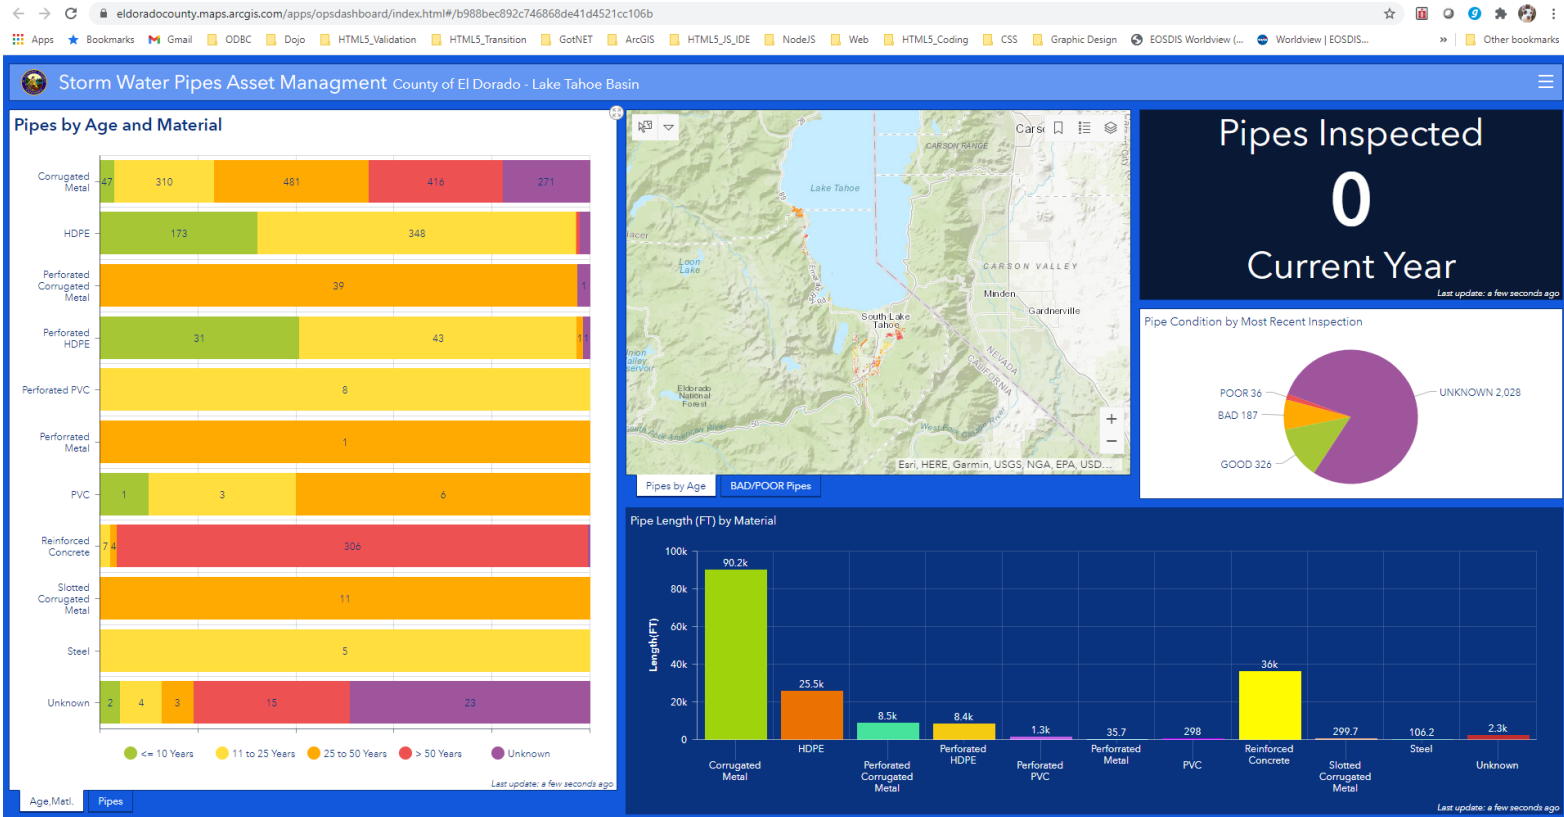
eldoradocounty.maps.arcgis.com/apps/opsdashboard/index.html#/b988bec892c746868de41d4521cc106b

Apps Bookmarks Gmail ODBC Dojo HTML5_Validation HTML5_Transition GotNET ArcGIS HTML5_JS_IDE NodeJS Web HTML5_Coding CSS Graphic Design EOSDIS Worldview (... Worldview | EOSDIS... » Other bookmarks

Storm Water Pipes Asset Managment County of El Dorado - Lake Tahoe Basin

Pipes by Age and Material

| | | | | | |
|---|---|---|---|---|---|
| Corrugated Metal | 47 | 310 | 481 | 416 | 271 |
| HDPE | 173 | 348 | | | |
| Perforated Corrugated Metal | 39 | 1 | | | |
| Perforated HDPE | 31 | 43 | 1 | | |
| Perforated PVC | 8 | | | | |
| Perforated Metal | 1 | | | | |
| PVC | 1 | 3 | 6 | | |
| Reinforced Concrete | 7 | 4 | 306 | | |
| Slotted Corrugated Metal | 11 | | | | |
| Steel | 5 | | | | |
| Unknown | 2 | 4 | 3 | 15 | 23 |

<= 10 Years 11 to 25 Years 25 to 50 Years > 50 Years Unknown

Last update: a few seconds ago

Age,Matl. Pipes

Cars
CARSON RANGE
Lake Tahoe
lacer
Loon Lake
CARSON VALLEY
Minden
Gardnerville
South Lake Tahoe
NEVADA
CALIFORNIA
Eldorado National Forest
Esri, HERE, Garmin, USGS, NGA, EPA, USD...

Pipes by Age BAD/POOR Pipes

Pipes Inspected
0
Current Year
Last update: a few seconds ago

Pipe Condition by Most Recent Inspection
POOR 36
BAD 187
GOOD 326
UNKNOWN 2,028

Pipe Length (FT) by Material
100k
80k
60k
40k
20k
0
Length(FT)
90.2k Corrugated Metal
25.5k HDPE
8.5k Perforated Corrugated Metal
8.4k Perforated HDPE
1.3k Perforated PVC
35.7 Perforated Metal
298 PVC
36k Reinforced Concrete
299.7 Slotted Corrugated Metal
106.2 Steel
2.3k Unknown
Last update: a few seconds ago